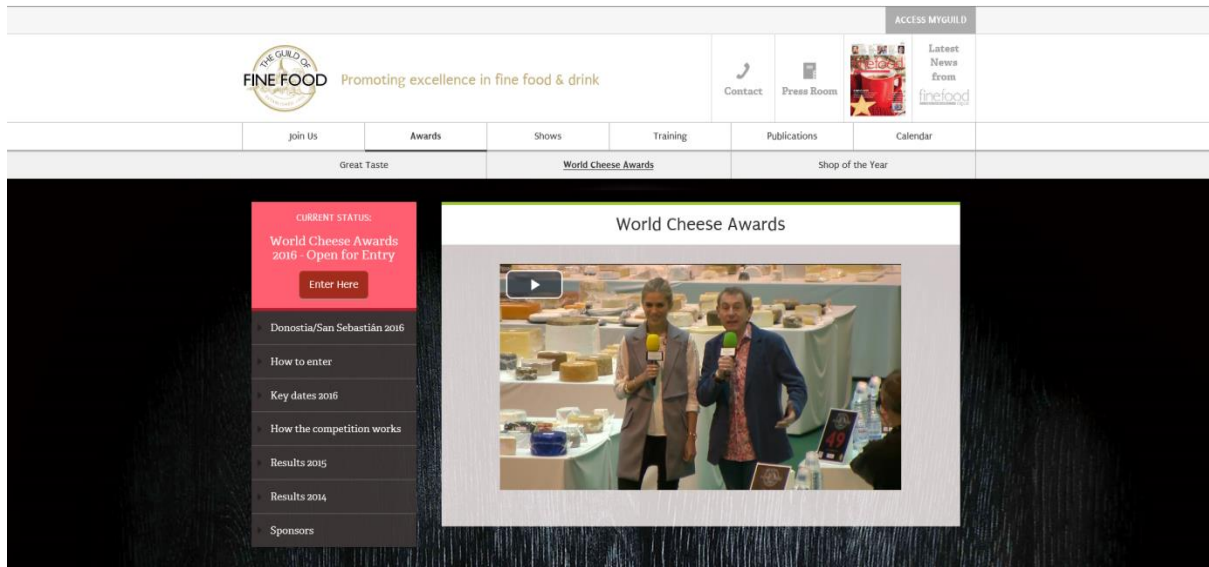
ACCESS MYGUILD

THE GUILD OF FINE FOOD

Promoting excellence in fine food & drink

Contact

Press Room

finefood

Latest News from finefood

Join Us | Awards | Shows | Training | Publications | Calendar

Great Taste | World Cheese Awards | Shop of the Year

CURRENT STATUS:

World Cheese Awards 2016 - Open for Entry

Enter Here

Donostia/San Sebastián 2016

How to enter

Key dates 2016

How the competition works

Results 2015

Results 2014

Sponsors

World Cheese Awards

49